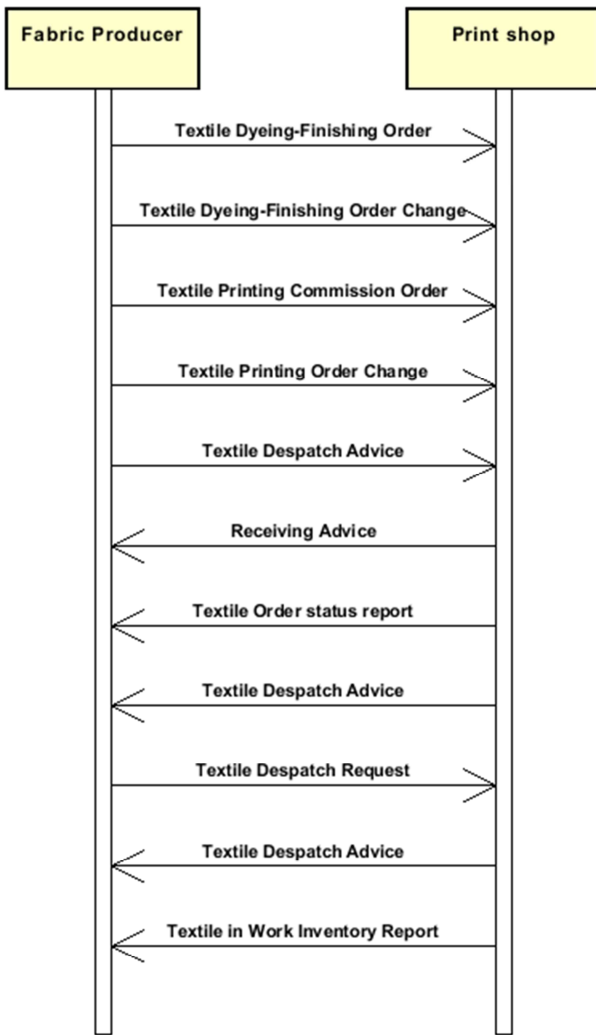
Fabric Producer

Print shop

Textile Dyeing-Finishing Order

Textile Dyeing-Finishing Order Change

Textile Printing Commission Order

Textile Printing Order Change

Textile Despatch Advice

Receiving Advice

Textile Order status report

Textile Despatch Advice

Textile Despatch Request

Textile Despatch Advice

Textile in Work Inventory Report